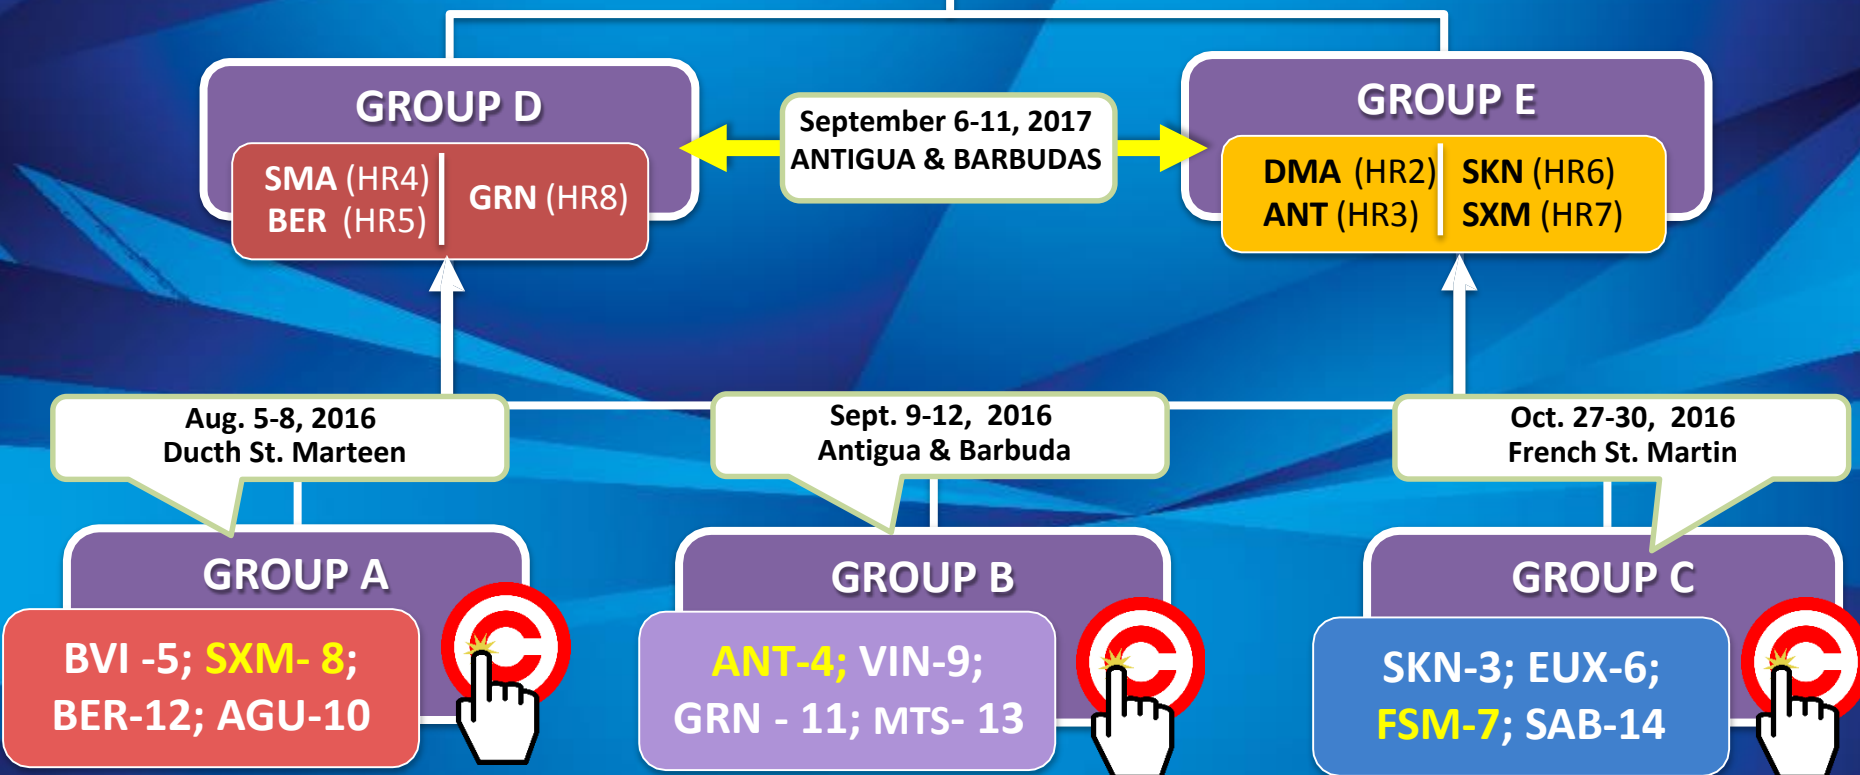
GROUP D

SMA (HR4)
BER (HR5)

GRN (HR8)

September 6-11, 2017
ANTIGUA & BARBUDAS

GROUP E

DMA (HR2)
ANT (HR3)

SKN (HR6)
SXM (HR7)

Aug. 5-8, 2016
Ducth St. Marteen

Sept. 9-12, 2016
Antigua & Barbuda

Oct. 27-30, 2016
French St. Martin

GROUP A

BVI -5; SXM- 8;
BER-12; AGU-10

GROUP B

ANT-4; VIN-9;
GRN - 11; MTS- 13

GROUP C

SKN-3; EUX-6;
FSM-7; SAB-14